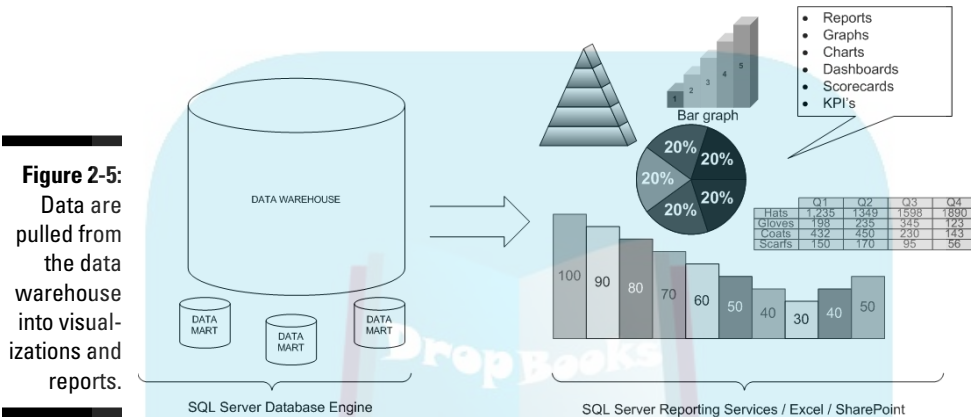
Figure 2-5: Data are pulled from the data warehouse into visualizations and reports.

DATA WAREHOUSE

DATA MART

DATA MART

DATA MART

SQL Server Database Engine

- Reports
- Graphs
- Charts
- Dashboards
- Scorecards
- KPI's

1 2 3 4 5

Bar graph

20% 20% 20% 20% 20%

| | Q1 | Q2 | Q3 | Q4 |
|---|---|---|---|---|
| Hats | 1,235 | 1349 | 1598 | 1890 |
| Gloves | 198 | 235 | 345 | 123 |
| Coats | 432 | 450 | 230 | 143 |
| Scarfs | 150 | 170 | 95 | 56 |

100 90 80 70 60 50 40 30 40 50

SQL Server Reporting Services / Excel / SharePoint

DropBooks